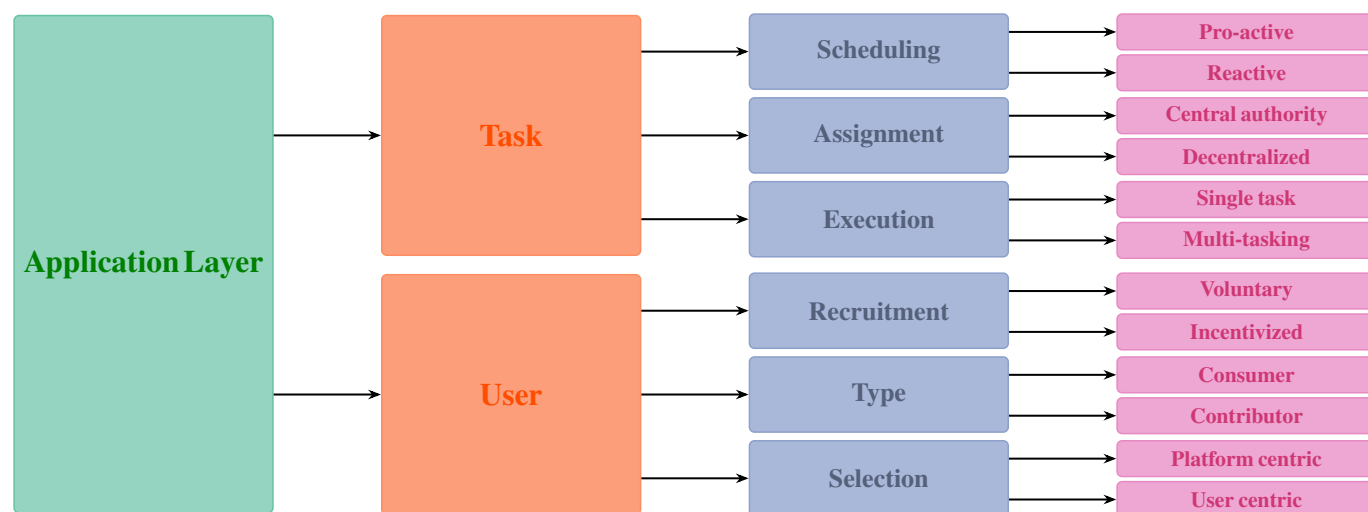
Application Layer

Task

Scheduling

Pro-active

Reactive

Assignment

Central authority

Decentralized

Execution

Single task

Multi-tasking

User

Recruitment

Voluntary

Incentivized

Type

Consumer

Contributor

Selection

Platform centric

User centric